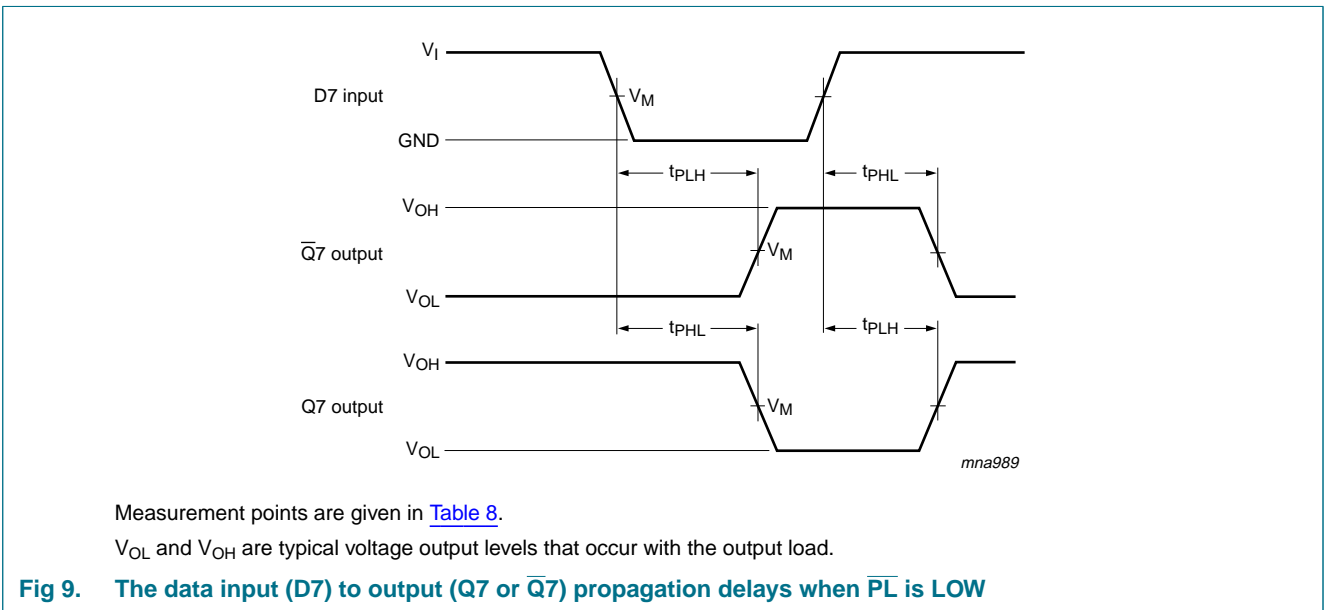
$V_I$

D7 input

$V_M$

GND

$t_{PLH}$

$t_{PHL}$

$V_{OH}$

$\overline{Q}7$ output

$V_M$

$V_{OL}$

$t_{PHL}$

$t_{PLH}$

$V_{OH}$

Q7 output

$V_M$

$V_{OL}$

mna989

Measurement points are given in Table 8.

$V_{OL}$ and $V_{OH}$ are typical voltage output levels that occur with the output load.

Fig 9. The data input (D7) to output (Q7 or $\overline{Q}7$) propagation delays when $\overline{PL}$ is LOW